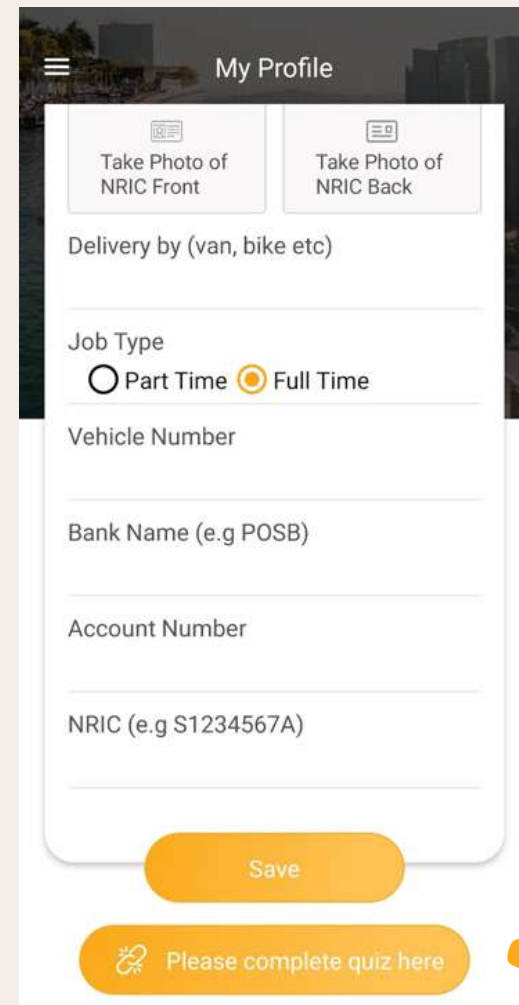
My Profile

Take Photo of NRIC Front

Take Photo of NRIC Back

Delivery by (van, bike etc)

Job Type

Part Time Full Time

Vehicle Number

Bank Name (e.g POSB)

Account Number

NRIC (e.g S1234567A)

Save

Please complete quiz here